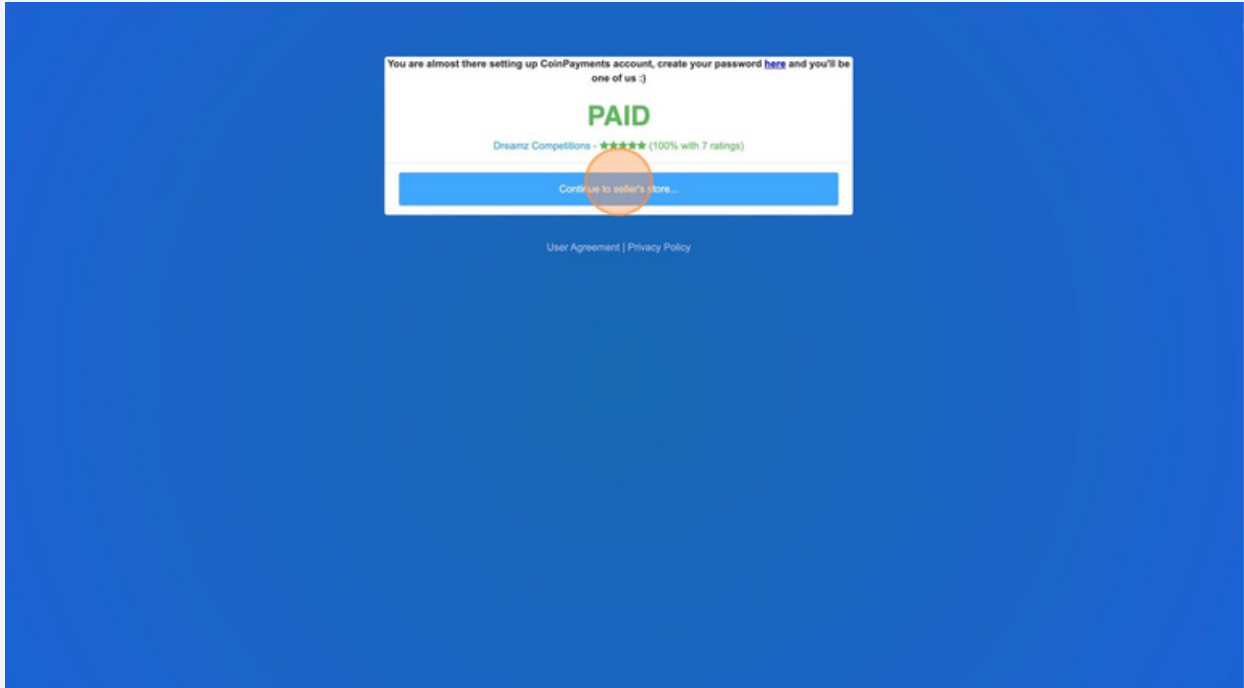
You are almost there setting up CoinPayments account, create your password here and you'll be one of us :)

PAID

Dreamz Competitions - ★★★★★ (100% with 7 ratings)

Continue to seller's store...

User Agreement | Privacy Policy